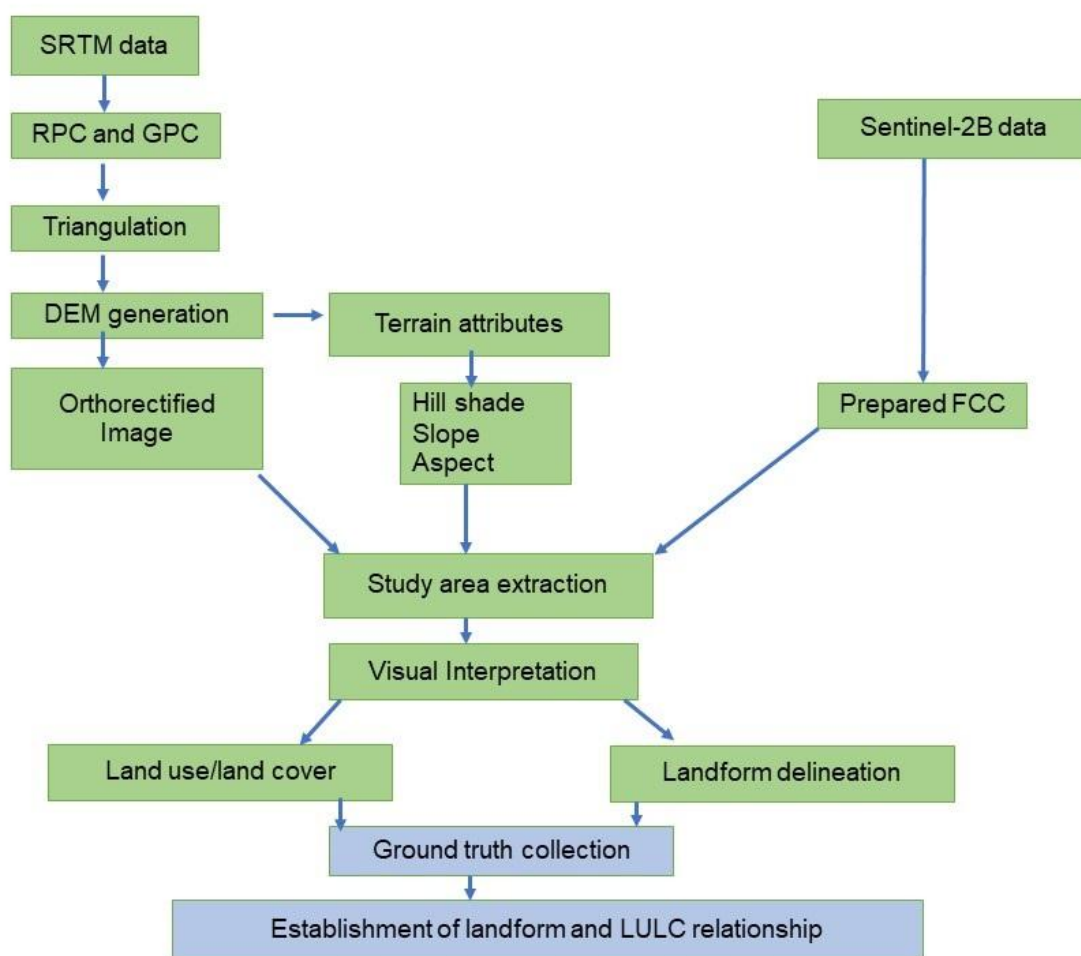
SRTM data

RPC and GPC

Triangulation

DEM generation

Terrain attributes

Sentinel-2B data

Orthorectified Image

Hill shade
Slope
Aspect

Prepared FCC

Study area extraction

Visual Interpretation

Land use/land cover

Landform delineation

Ground truth collection

Establishment of landform and LULC relationship